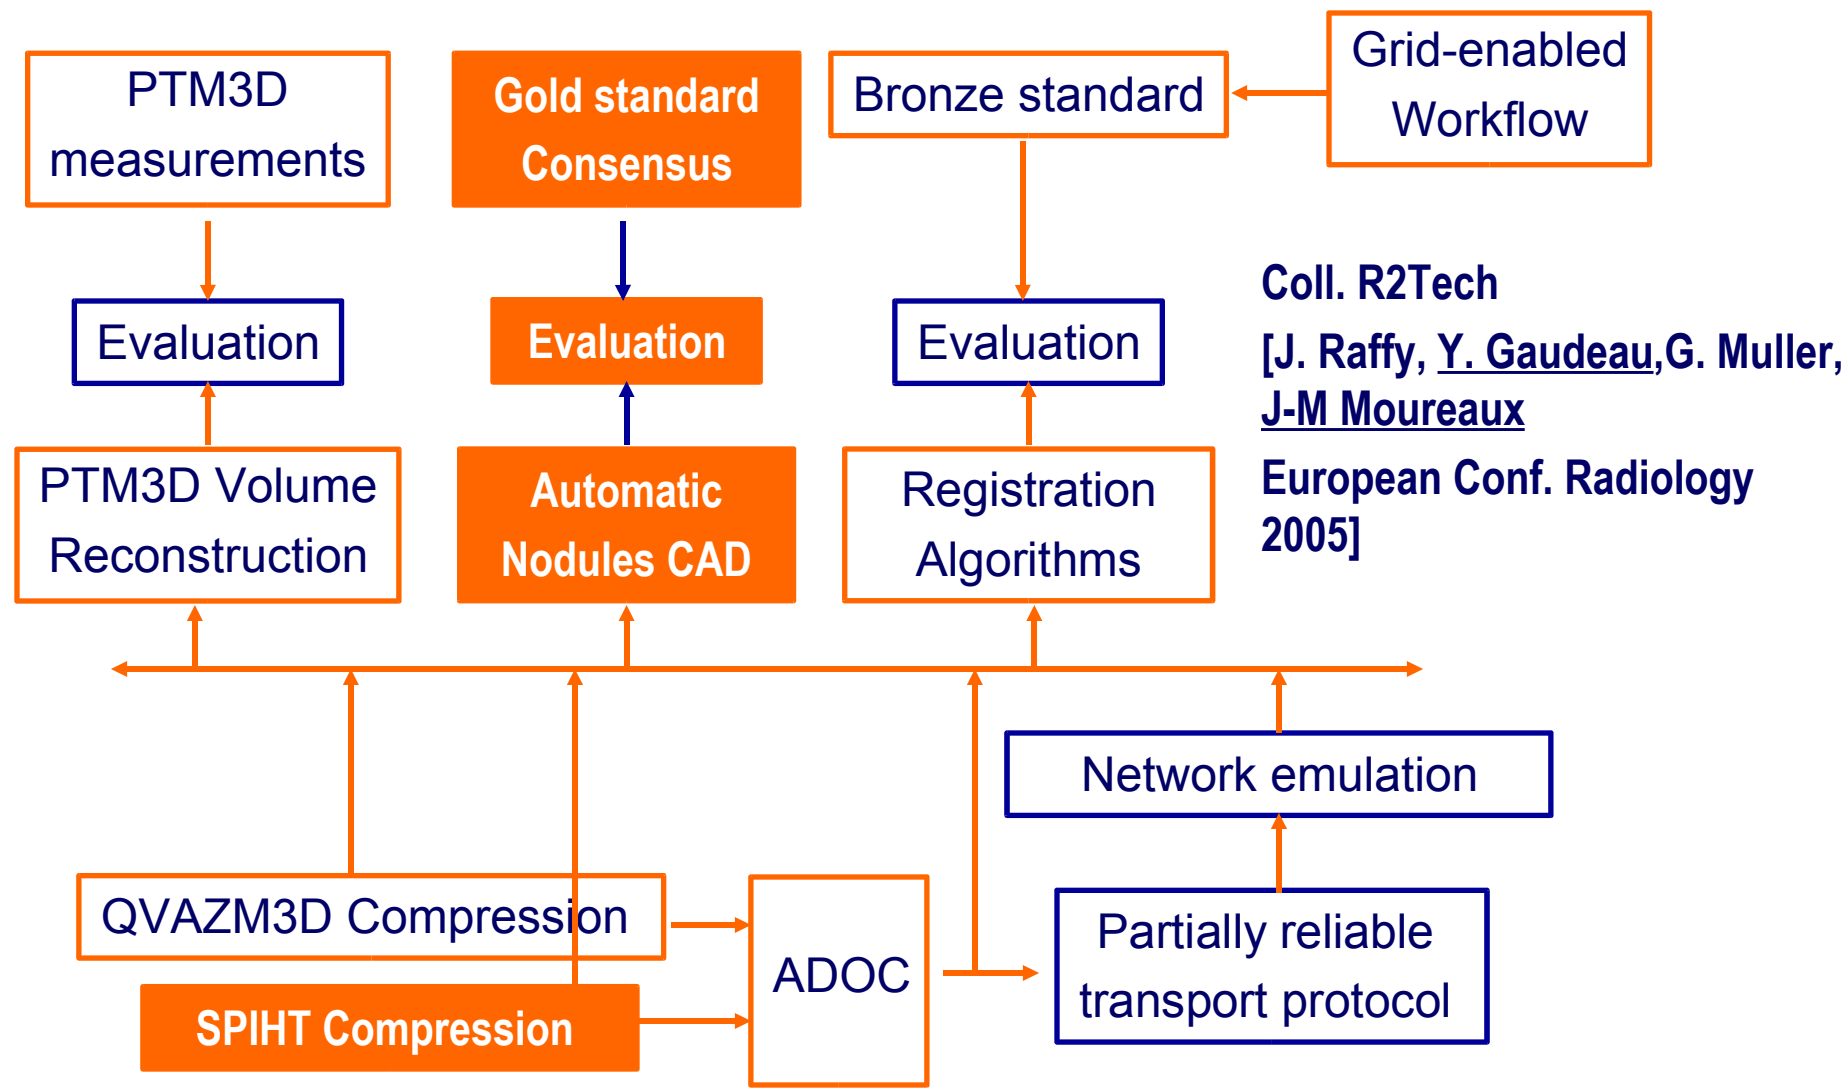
PTM3D measurements

Gold standard Consensus

Bronze standard

Grid-enabled Workflow

Evaluation

Evaluation

Evaluation

Coll. R2Tech
[J. Raffy, Y. Gaudeau,G. Muller, J-M Moureaux
European Conf. Radiology 2005]

PTM3D Volume Reconstruction

Automatic Nodules CAD

Registration Algorithms

Network emulation

QVAZM3D Compression

ADOC

Partially reliable transport protocol

SPIHT Compression